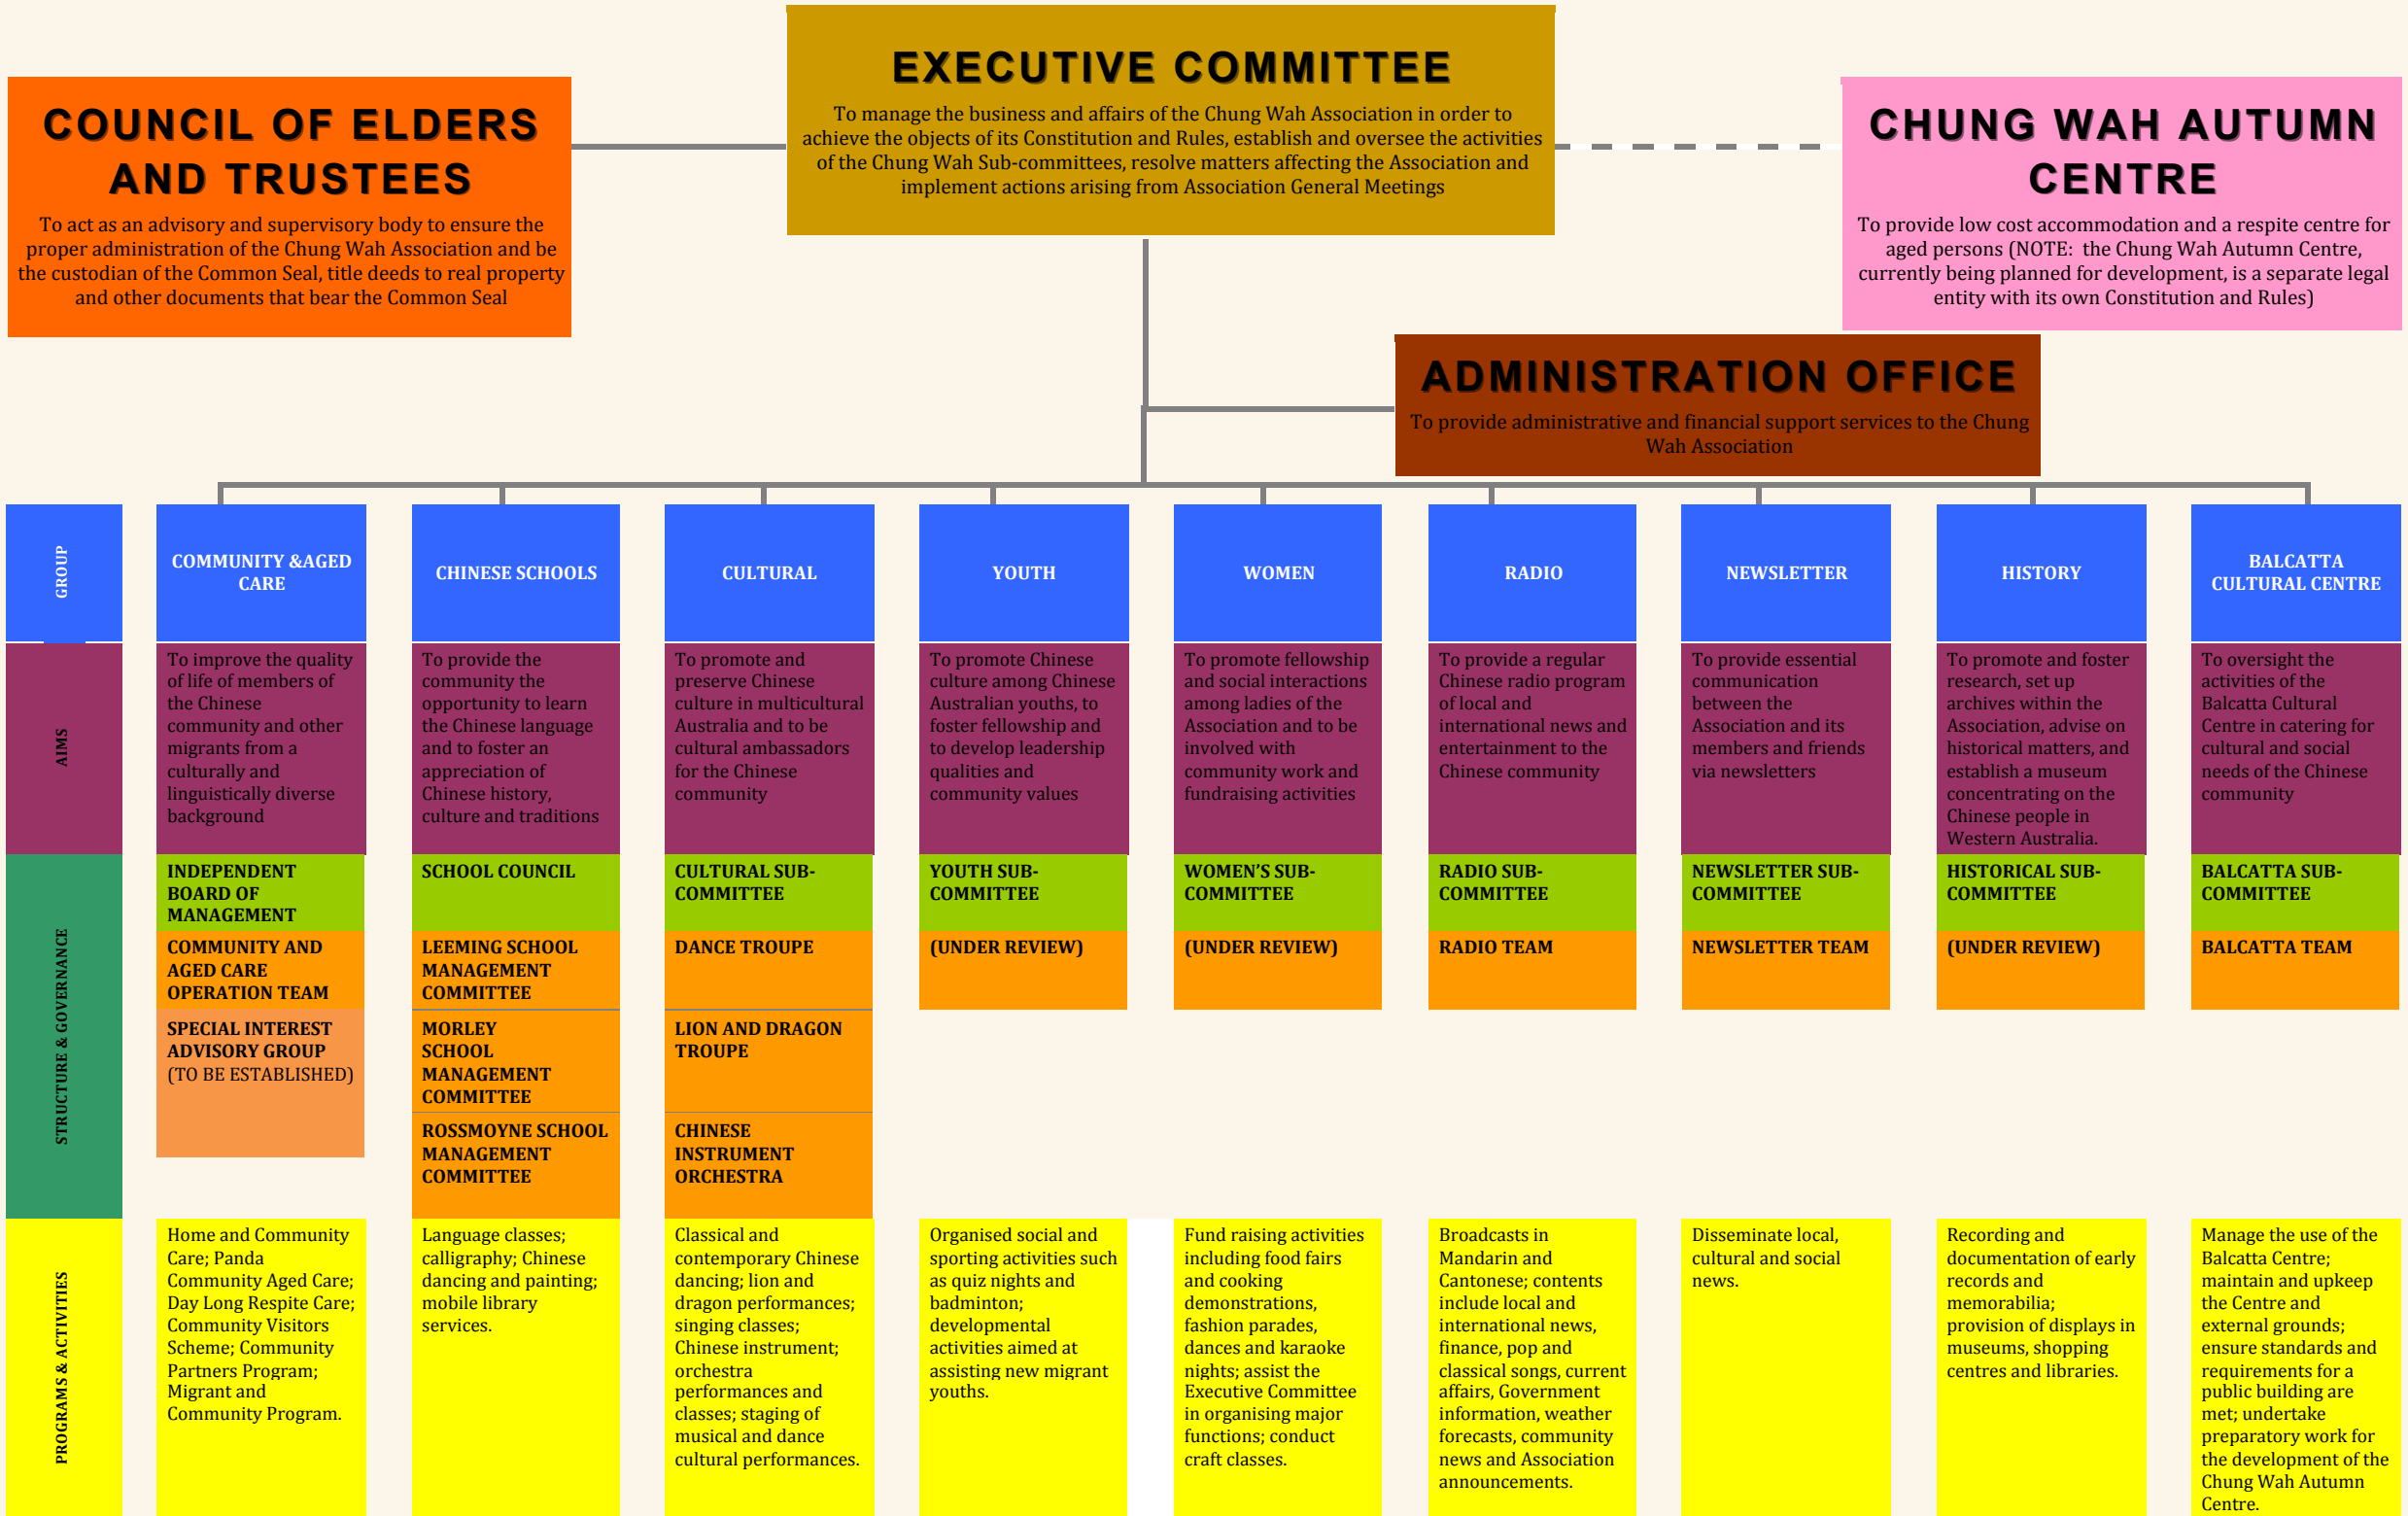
EXECUTIVE COMMITTEE

To manage the business and affairs of the Chung Wah Association in order to achieve the objects of its Constitution and Rules, establish and oversee the activities of the Chung Wah Sub-committees, resolve matters affecting the Association and implement actions arising from Association General Meetings

COUNCIL OF ELDERS AND TRUSTEES

To act as an advisory and supervisory body to ensure the proper administration of the Chung Wah Association and be the custodian of the Common Seal, title deeds to real property and other documents that bear the Common Seal

CHUNG WAH AUTUMN CENTRE

To provide low cost accommodation and a respite centre for aged persons (NOTE: the Chung Wah Autumn Centre, currently being planned for development, is a separate legal entity with its own Constitution and Rules)

ADMINISTRATION OFFICE

To provide administrative and financial support services to the Chung Wah Association

| GROUP | COMMUNITY &AGED CARE | CHINESE SCHOOLS | CULTURAL | YOUTH | WOMEN | RADIO | NEWSLETTER | HISTORY | BALCATTA CULTURAL CENTRE |
|---|---|---|---|---|---|---|---|---|---|
| AIMS | To improve the quality of life of members of the Chinese community and other migrants from a culturally and linguistically diverse background | To provide the community the opportunity to learn the Chinese language and to foster an appreciation of Chinese history, culture and traditions | To promote and preserve Chinese culture in multicultural Australia and to be cultural ambassadors for the Chinese community | To promote Chinese culture among Chinese Australian youths, to foster fellowship and to develop leadership qualities and community values | To promote fellowship and social interactions among ladies of the Association and to be involved with community work and fundraising activities | To provide a regular Chinese radio program of local and international news and entertainment to the Chinese community | To provide essential communication between the Association and its members and friends via newsletters | To promote and foster research, set up archives within the Association, advise on historical matters, and establish a museum concentrating on the Chinese people in Western Australia. | To oversight the activities of the Balcatta Cultural Centre in catering for cultural and social needs of the Chinese community |
| STRUCTURE & GOVERNANCE | INDEPENDENT BOARD OF MANAGEMENT | SCHOOL COUNCIL | CULTURAL SUB-COMMITTEE | YOUTH SUB-COMMITTEE | WOMEN'S SUB-COMMITTEE | RADIO SUB-COMMITTEE | NEWSLETTER SUB-COMMITTEE | HISTORICAL SUB-COMMITTEE | BALCATTA SUB-COMMITTEE |
| | COMMUNITY AND AGED CARE OPERATION TEAM | LEEMING SCHOOL MANAGEMENT COMMITTEE | DANCE TROUPE | (UNDER REVIEW) | (UNDER REVIEW) | RADIO TEAM | NEWSLETTER TEAM | (UNDER REVIEW) | BALCATTA TEAM |
| | SPECIAL INTEREST ADVISORY GROUP (TO BE ESTABLISHED) | MORLEY SCHOOL MANAGEMENT COMMITTEE | LION AND DRAGON TROUPE | | | | | | |
| | | ROSSMOYNE SCHOOL MANAGEMENT COMMITTEE | CHINESE INSTRUMENT ORCHESTRA | | | | | | |
| PROGRAMS & ACTIVITIES | Home and Community Care; Panda Community Aged Care; Day Long Respite Care; Community Visitors Scheme; Community Partners Program; Migrant and Community Program. | Language classes; calligraphy; Chinese dancing and painting; mobile library services. | Classical and contemporary Chinese dancing; lion and dragon performances; singing classes; Chinese instrument; orchestra performances and classes; staging of musical and dance cultural performances. | Organised social and sporting activities such as quiz nights and badminton; developmental activities aimed at assisting new migrant youths. | Fund raising activities including food fairs and cooking demonstrations, fashion parades, dances and karaoke nights; assist the Executive Committee in organising major functions; conduct craft classes. | Broadcasts in Mandarin and Cantonese; contents include local and international news, finance, pop and classical songs, current affairs, Government information, weather forecasts, community news and Association announcements. | Disseminate local, cultural and social news. | Recording and documentation of early records and memorabilia; provision of displays in museums, shopping centres and libraries. | Manage the use of the Balcatta Centre; maintain and upkeep the Centre and external grounds; ensure standards and requirements for a public building are met; undertake preparatory work for the development of the Chung Wah Autumn Centre. |